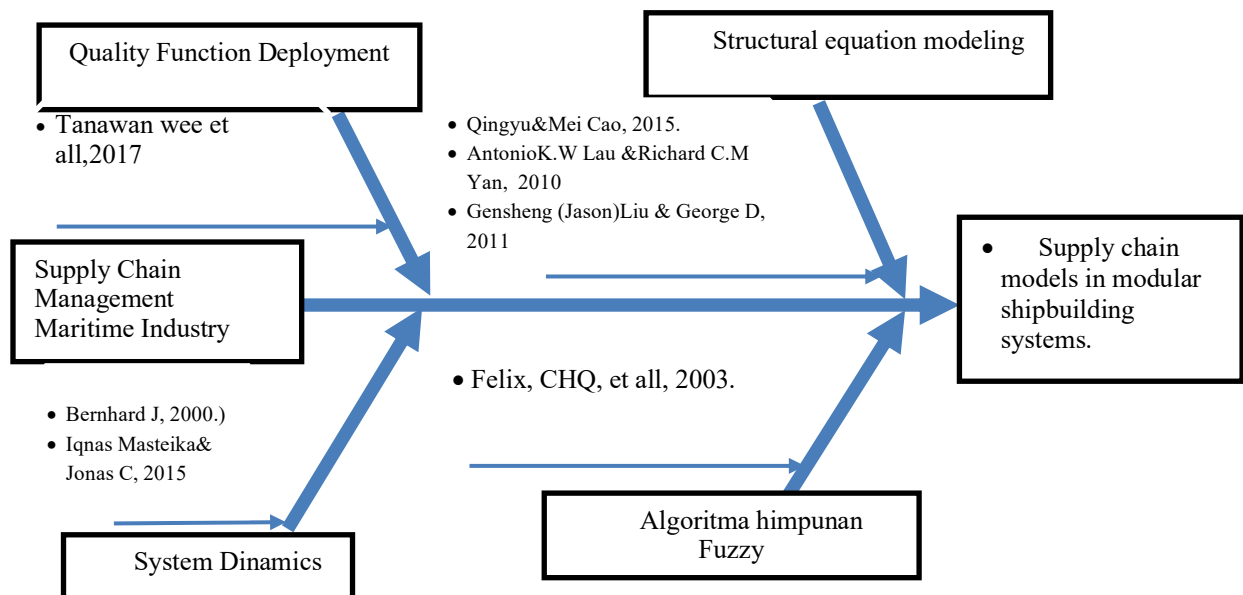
Quality Function Deployment

- Tanawan wee et all,2017

- Qingyu&Mei Cao, 2015.
- AntonioK.W Lau &Richard C.M Yan, 2010
- Gensheng (Jason)Liu & George D, 2011

Structural equation modeling

Supply Chain Management Maritime Industry

- Supply chain models in modular shipbuilding systems.

- Felix, CHQ, et all, 2003.

- Bernhard J, 2000.)
- Iqnas Masteika& Jonas C, 2015

System Dinamics

Algoritma himpunan Fuzzy